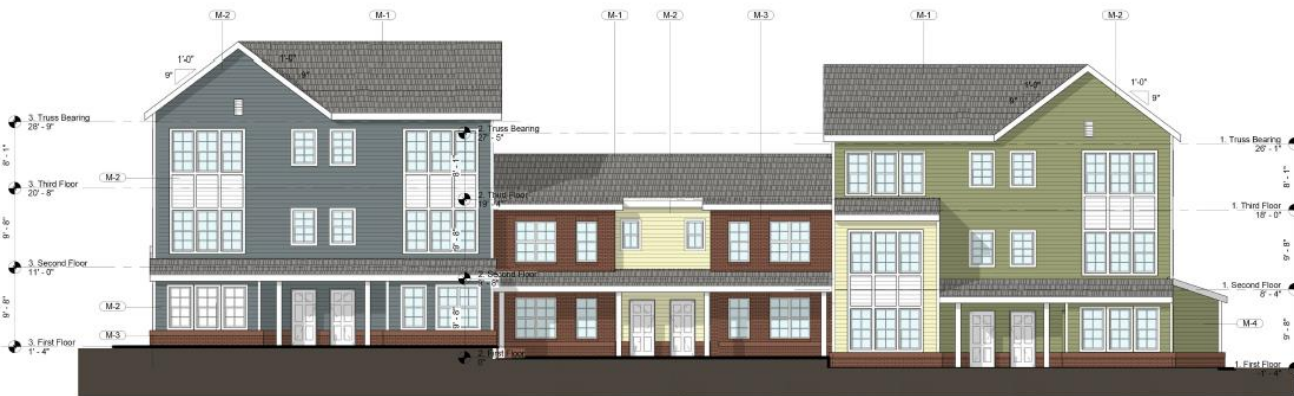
M-2 M-1 M-1 M-2 M-3 M-1 M-2

1'-0"
9"
1'-0"
9"

3. Truss Bearing
28' - 9"
8' - 1"
3. Third Floor
20' - 8"
9' - 8"
3. Second Floor
11' - 0"
9' - 8"
3. First Floor
1' - 4"

M-2
M-2
M-3

2. Truss Bearing
27' - 5"
8' - 1"
2. Third Floor
19' - 4"
9' - 8"
2. Second Floor
9' - 8"
9' - 8"
2. First Floor
0"

1'-0"
9"
1'-0"
9"

1. Truss Bearing
26' - 1"
8' - 1"
1. Third Floor
18' - 0"
9' - 8"
1. Second Floor
8' - 4"
9' - 8"
M-4
1. First Floor
1' - 4"